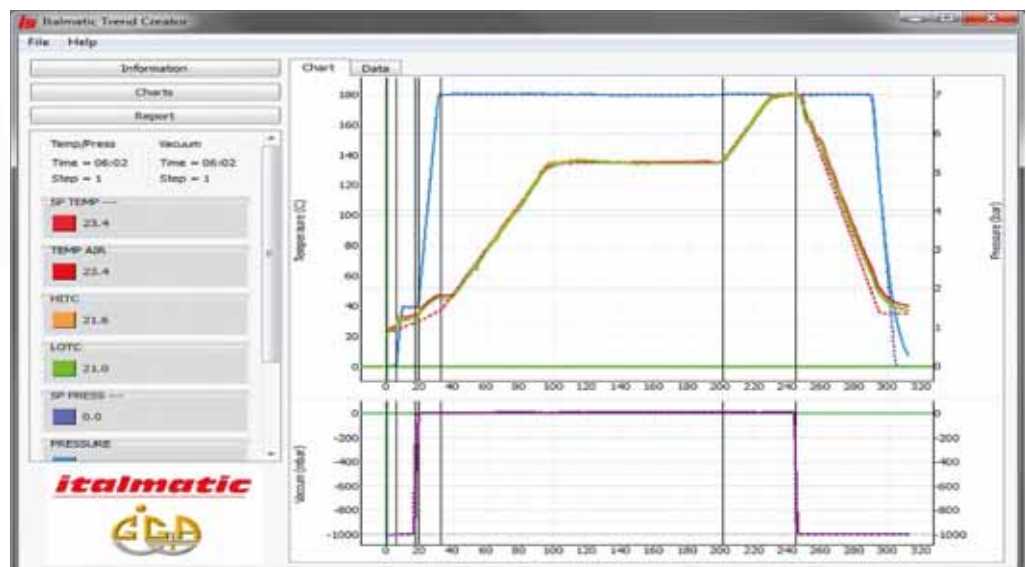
Italmatic Trend Creator

File Help

Information

Charts

Report

Temp/Press
Time = 06:02
Step = 1

Vacuum
Time = 06:02
Step = 1

SP TEMP ---
23.4

TEMP AIR
23.4

HITC
21.6

LOTC
21.0

SP PRESS ---
0.0

PRESSURE

italmatic

Chart Data

Temperature (C)

Pressure (bar)

180
160
140
120
100
80
60
40
20
0

7
6
5
4
3
2
1
0

0 20 40 60 80 100 120 140 160 180 200 220 240 260 280 300 320

Vacuum (mbar)

0
-200
-400
-600
-800
-1000

0
-200
-400
-600
-800
-1000

0 20 40 60 80 100 120 140 160 180 200 220 240 260 280 300 320